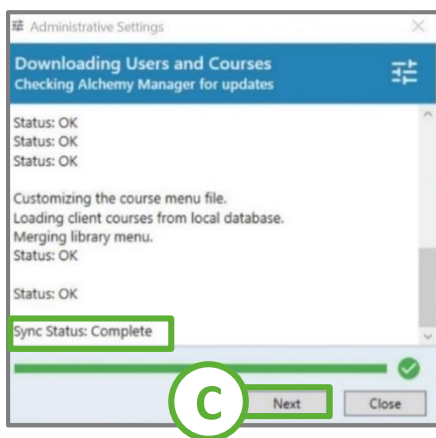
Administrative Settings

Downloading Users and Courses
Checking Alchemy Manager for updates

Status: OK
Status: OK
Status: OK

Customizing the course menu file.
Loading client courses from local database.
Merging library menu.
Status: OK

Status: OK

Sync Status: Complete

C

Next

Close